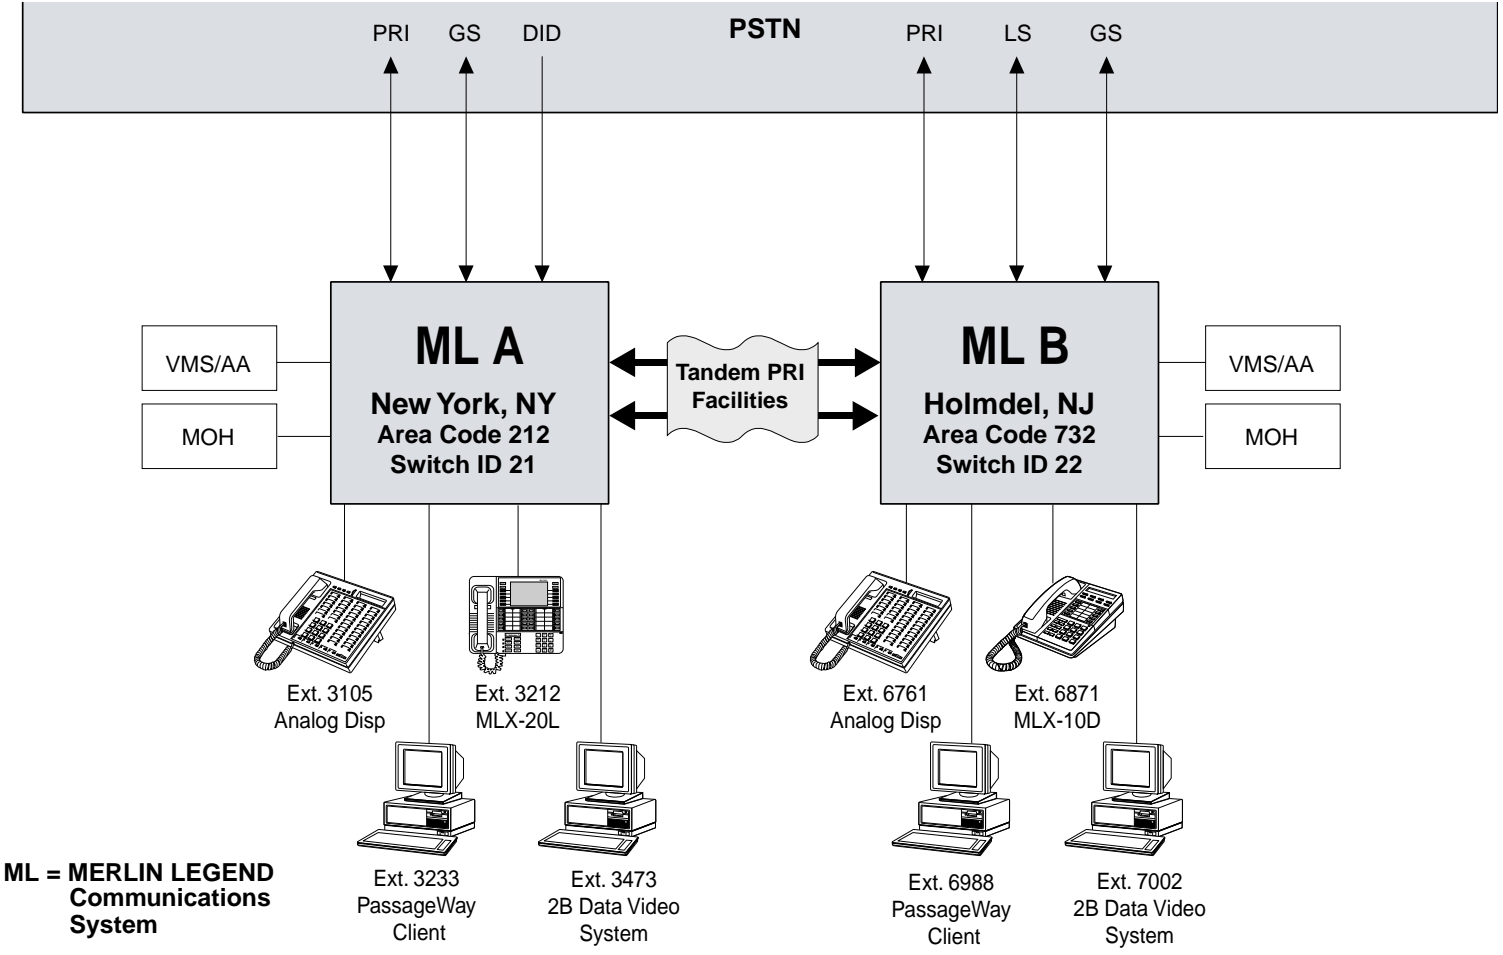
PRI GS DID

PSTN

PRI LS GS

VMS/AA

MOH

ML A

New York, NY
Area Code 212
Switch ID 21

Tandem PRI Facilities

ML B

Holmdel, NJ
Area Code 732
Switch ID 22

VMS/AA

MOH

Ext. 3105
Analog Disp

Ext. 3212
MLX-20L

Ext. 6761
Analog Disp

Ext. 6871
MLX-10D

ML = MERLIN LEGEND Communications System

Ext. 3233
PassageWay Client

Ext. 3473
2B Data Video System

Ext. 6988
PassageWay Client

Ext. 7002
2B Data Video System